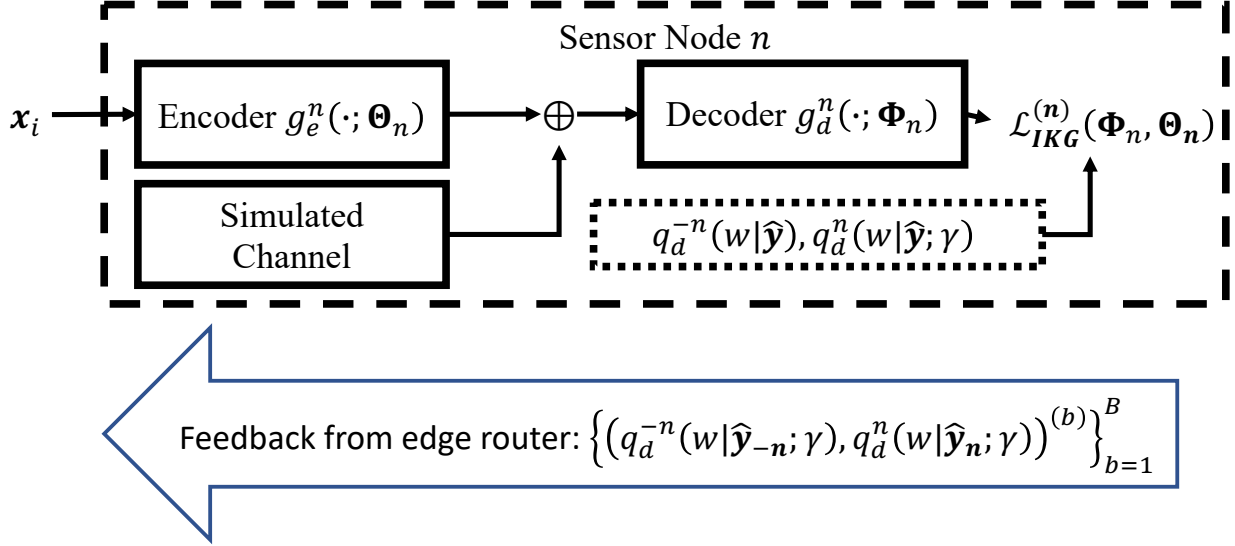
Sensor Node $n$

$\boldsymbol{x}_i$

Encoder $g_e^n(\cdot;\boldsymbol{\Theta}_n)$

$\oplus$

Decoder $g_d^n(\cdot;\boldsymbol{\Phi}_n)$

$\mathcal{L}_{\boldsymbol{IKG}}^{(\boldsymbol{n})}(\boldsymbol{\Phi}_n,\boldsymbol{\Theta}_{\boldsymbol{n}})$

Simulated Channel

$q_d^{-n}(w|\widehat{\boldsymbol{y}}), q_d^n(w|\widehat{\boldsymbol{y}};\gamma)$

Feedback from edge router: $\left\{\left(q_d^{-n}(w|\widehat{\boldsymbol{y}}_{-\boldsymbol{n}};\gamma), q_d^n(w|\widehat{\boldsymbol{y}}_{\boldsymbol{n}};\gamma)\right)^{(b)}\right\}_{b=1}^{B}$